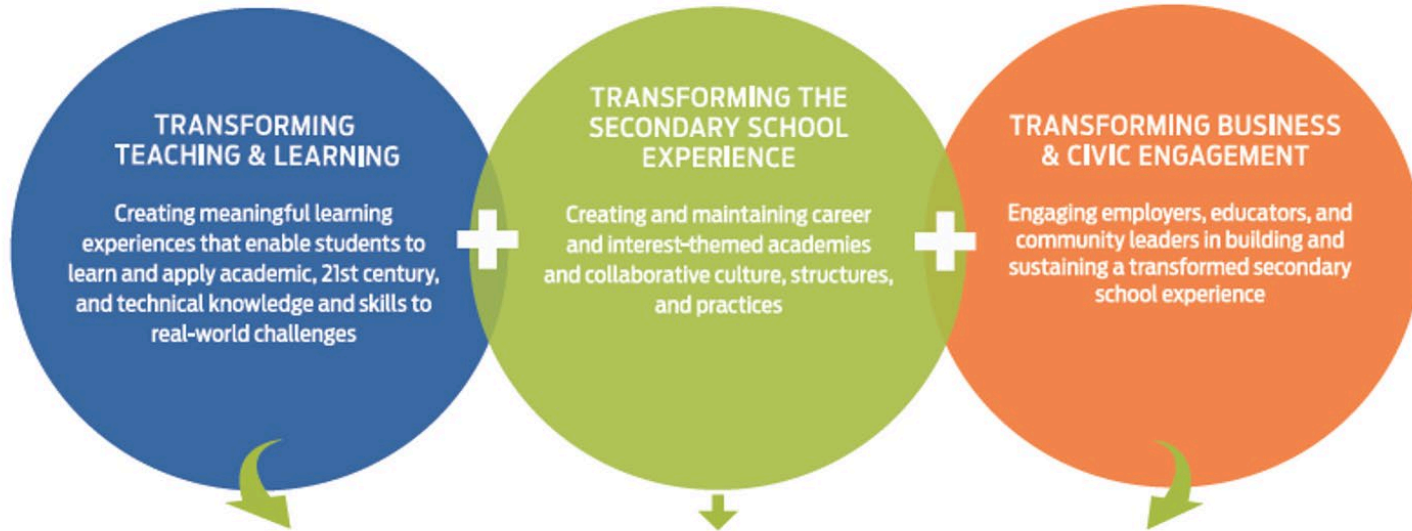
TRANSFORMING TEACHING & LEARNING

Creating meaningful learning experiences that enable students to learn and apply academic, 21st century, and technical knowledge and skills to real-world challenges

+

TRANSFORMING THE SECONDARY SCHOOL EXPERIENCE

Creating and maintaining career and interest-themed academies and collaborative culture, structures, and practices

+

TRANSFORMING BUSINESS & CIVIC ENGAGEMENT

Engaging employers, educators, and community leaders in building and sustaining a transformed secondary school experience